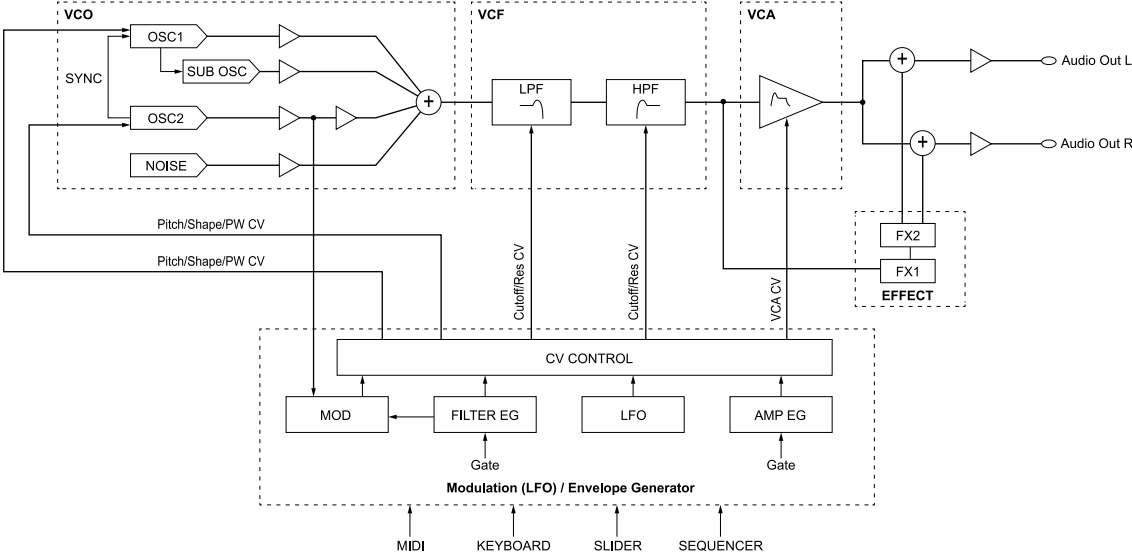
VCO

OSC1

SUB OSC

SYNC

OSC2

NOISE

+

VCF

LPF

HPF

VCA

+

Audio Out L

+

Audio Out R

Pitch/Shape/PW CV

Pitch/Shape/PW CV

Cutoff/Res CV

Cutoff/Res CV

VCA CV

FX2

FX1

EFFECT

CV CONTROL

MOD

FILTER EG

LFO

AMP EG

Gate

Gate

Modulation (LFO) / Envelope Generator

MIDI

KEYBOARD

SLIDER

SEQUENCER